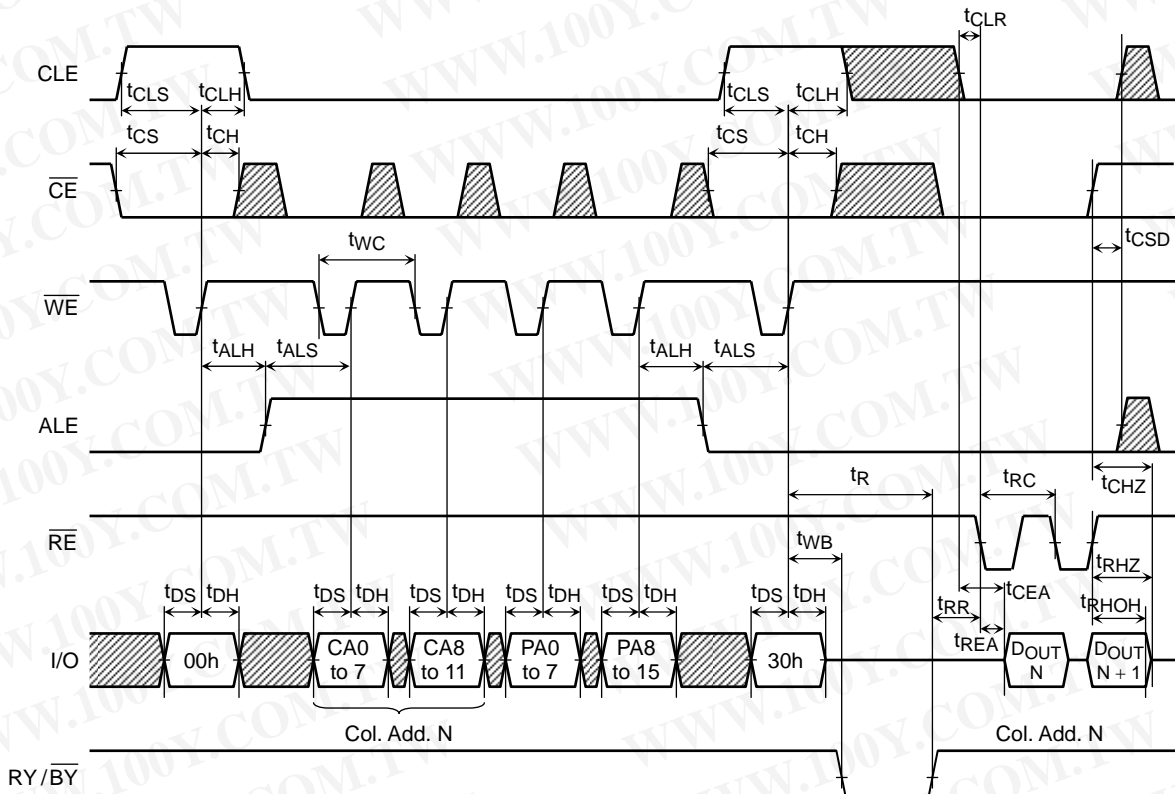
$t_{CLR}$

CLE

$t_{CLS}$ $t_{CLH}$ $t_{CLS}$ $t_{CLH}$

$t_{CS}$ $t_{CH}$ $t_{CS}$ $t_{CH}$

$\overline{CE}$

$t_{WC}$

$t_{CSD}$

$\overline{WE}$

$t_{ALH}$ $t_{ALS}$ $t_{ALH}$ $t_{ALS}$

ALE

$t_R$ $t_{RC}$ $t_{CHZ}$

$\overline{RE}$

$t_{WB}$ $t_{RHZ}$

$t_{DS}$ $t_{DH}$ $t_{DS}$ $t_{DH}$ $t_{DS}$ $t_{DH}$ $t_{DS}$ $t_{DH}$ $t_{DS}$ $t_{DH}$ $t_{DS}$ $t_{DH}$ $t_{CEA}$ $t_{RR}$ $t_{RHOH}$ $t_{REA}$

I/O 00h CA0 to 7 CA8 to 11 PA0 to 7 PA8 to 15 30h $D_{OUT}$ N $D_{OUT}$ N + 1

Col. Add. N Col. Add. N

RY/$\overline{BY}$

WWW.100Y.COM.TW